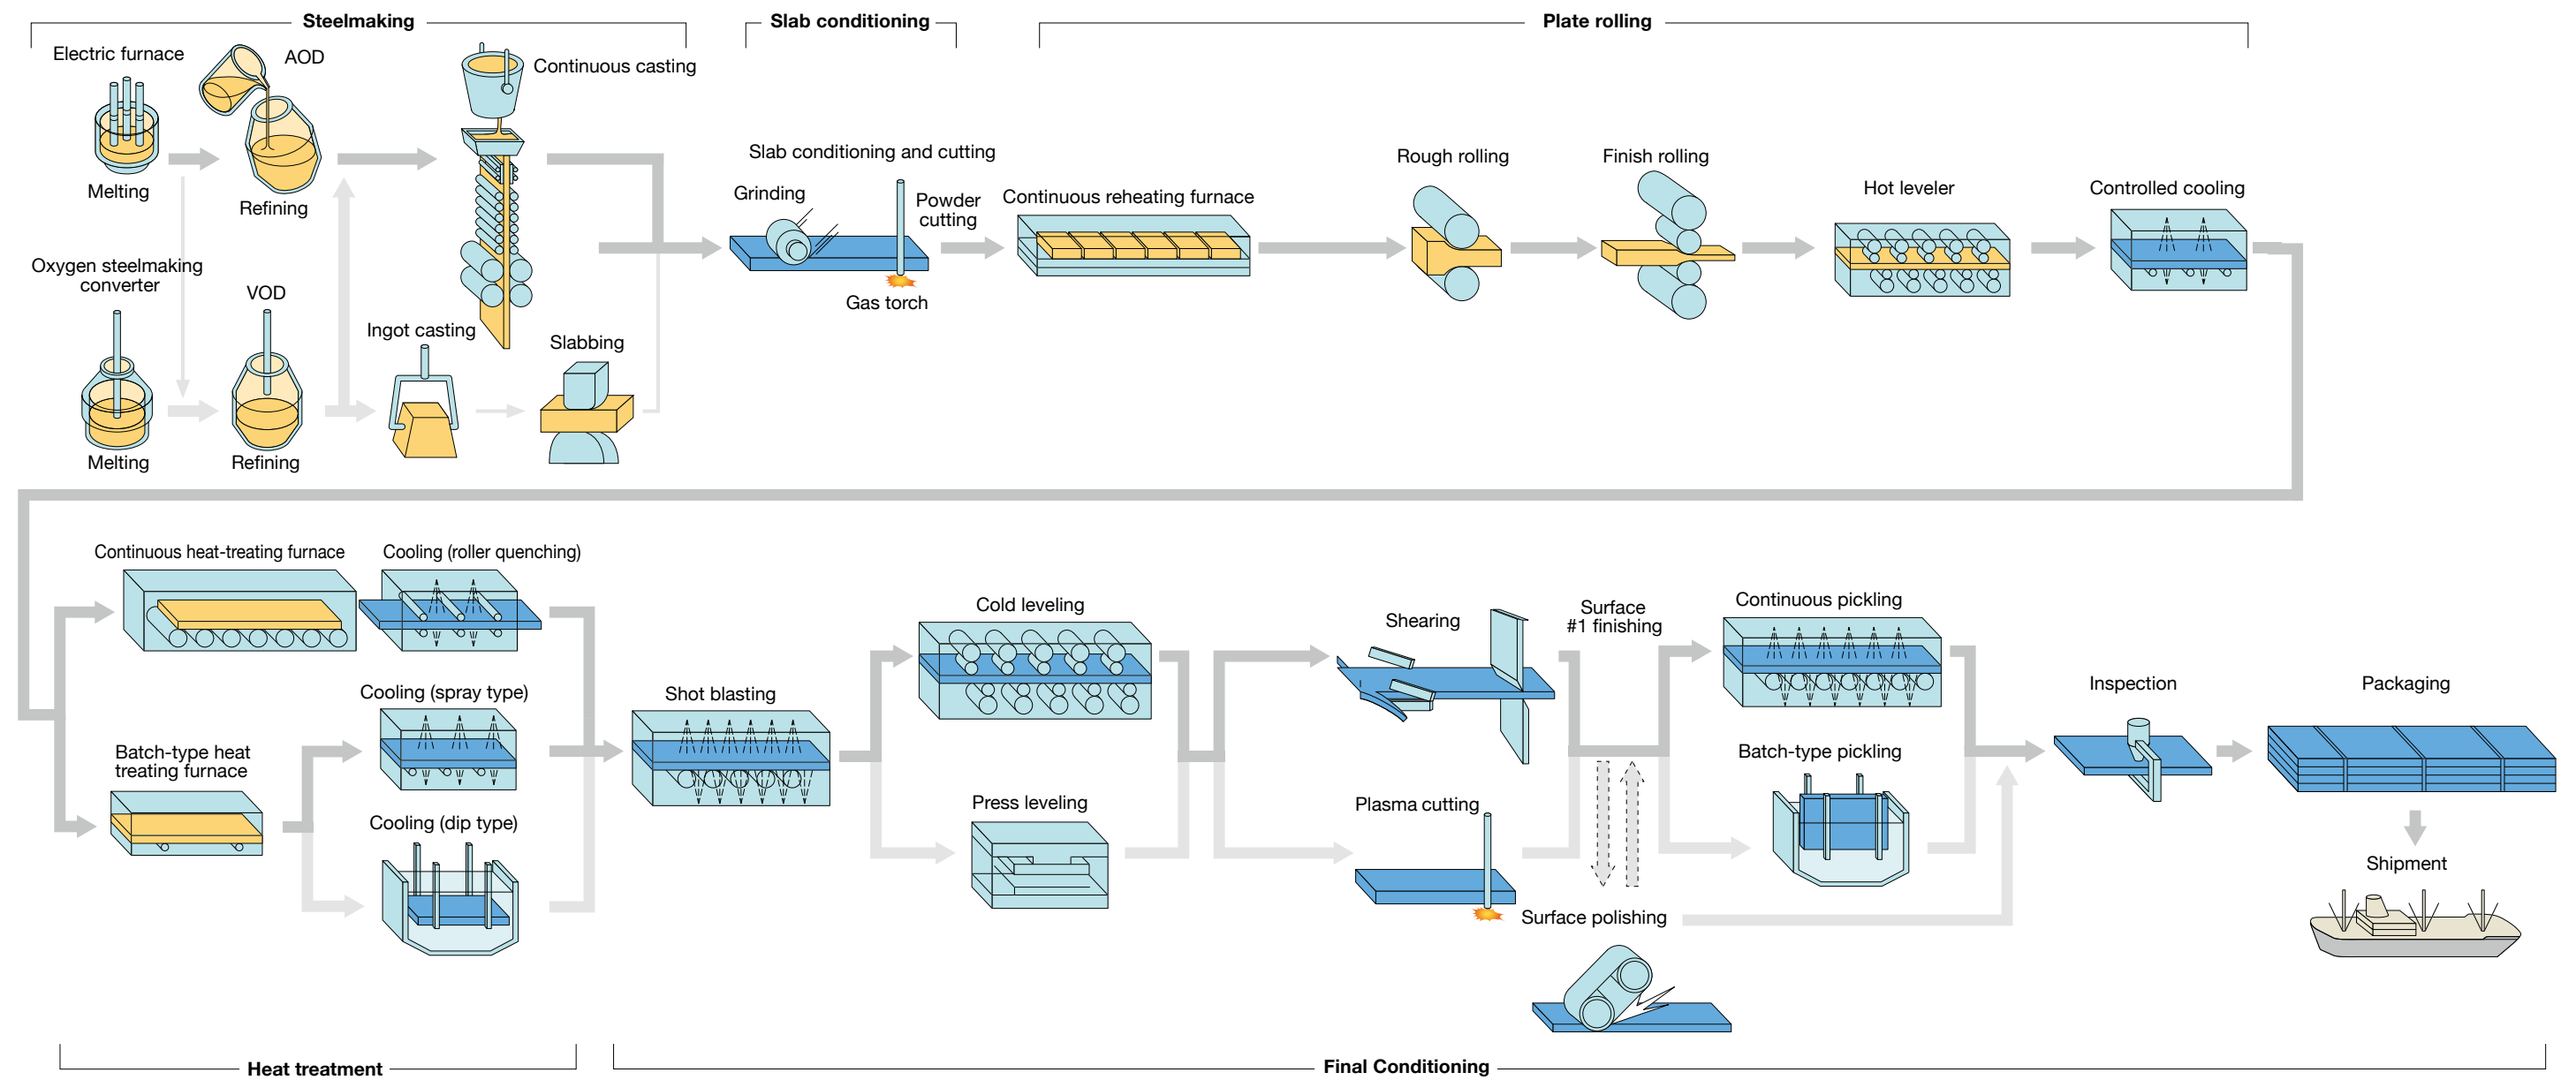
Steelmaking

Slab conditioning

Plate rolling

Electric furnace

AOD

Continuous casting

Melting

Refining

Oxygen steelmaking converter

VOD

Ingot casting

Slabbing

Melting

Refining

Slab conditioning and cutting

Grinding

Powder cutting

Gas torch

Continuous reheating furnace

Rough rolling

Finish rolling

Hot leveler

Controlled cooling

Continuous heat-treating furnace

Cooling (roller quenching)

Cooling (spray type)

Batch-type heat treating furnace

Cooling (dip type)

Shot blasting

Cold leveling

Press leveling

Shearing

Surface #1 finishing

Plasma cutting

Surface polishing

Continuous pickling

Batch-type pickling

Inspection

Packaging

Shipment

Heat treatment

Final Conditioning